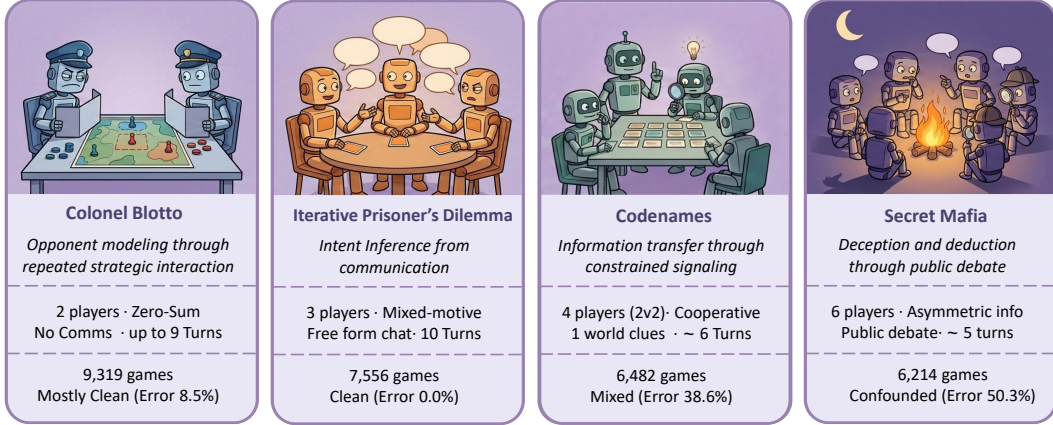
Colonel Blotto

Opponent modeling through repeated strategic interaction

2 players · Zero-Sum
No Comms · up to 9 Turns

9,319 games
Mostly Clean (Error 8.5%)

Iterative Prisoner's Dilemma

Intent Inference from communication

3 players · Mixed-motive
Free form chat· 10 Turns

7,556 games
Clean (Error 0.0%)

Codenames

Information transfer through constrained signaling

4 players (2v2)· Cooperative
1 world clues · ~ 6 Turns

6,482 games
Mixed (Error 38.6%)

Secret Mafia

Deception and deduction through public debate

6 players · Asymmetric info
Public debate· ~ 5 turns

6,214 games
Confounded (Error 50.3%)